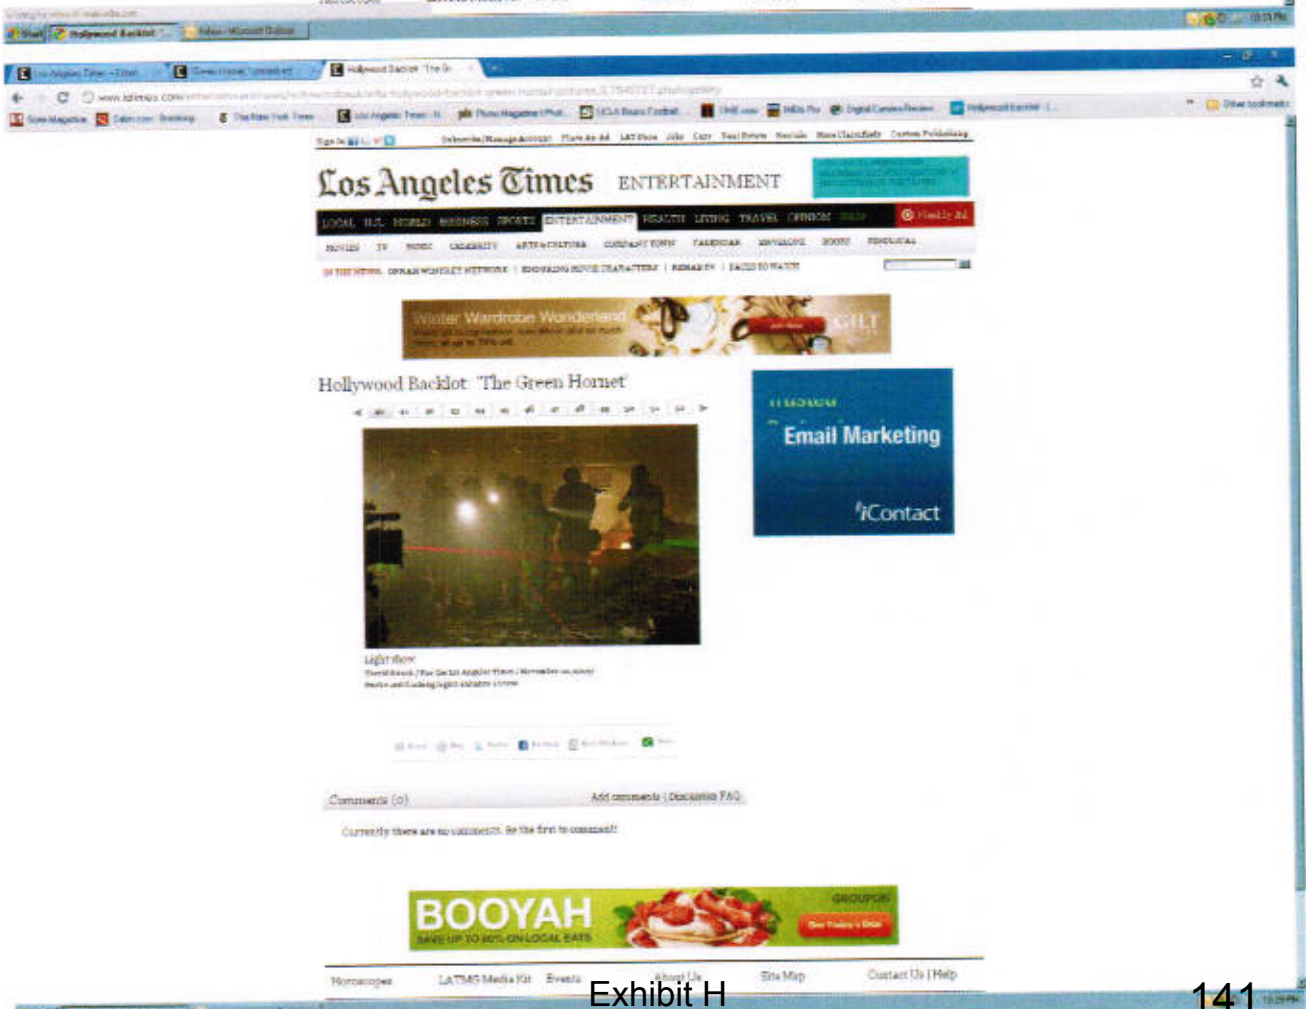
Los Angeles Times ENTERTAINMENT

LOCAL U.S. WORLD BUSINESS SPORTS ENTERTAINMENT HEALTH LIVING TRAVEL OPINION

MOVIES TV MUSIC CELEBRITY ARTS & CULTURE COMPANY TOWN CALENDAR ENVELOPE BOOKS

Winter Wardrobe Wonderland

GILT

Hollywood Backlot: 'The Green Hornet'

Email Marketing

iContact

Light show

Comments (0)

Add comments | Discussion FAQ

Currently there are no comments. Be the first to comment!

BOOYAH

SAVE UP TO 90% ON LOCAL EATS

GROUPON

Horoscopes LATMG Media Kit Events About Us Site Map Contact Us | Help

Exhibit H

141